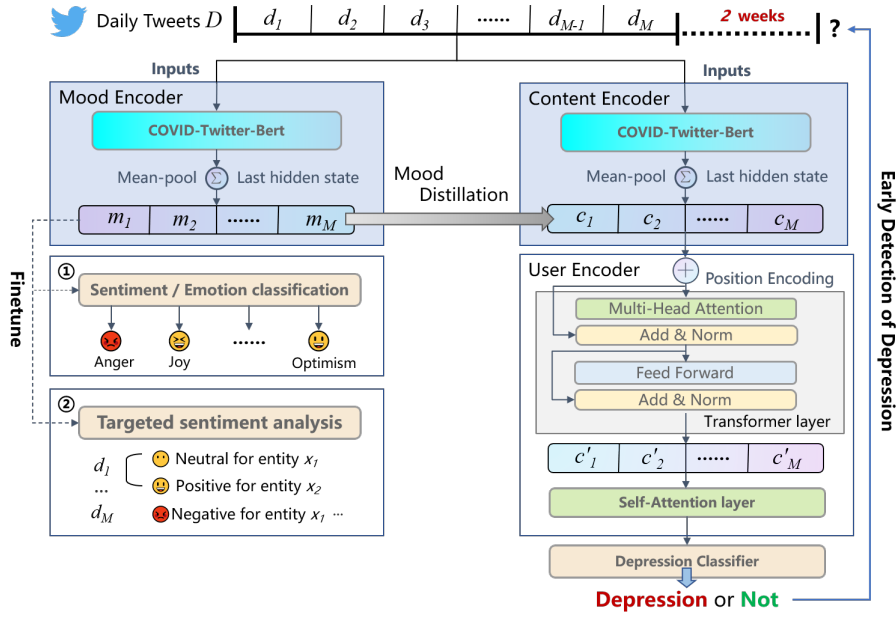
Daily Tweets $D$ | $d_1$ | $d_2$ | $d_3$ | ...... | $d_{M-1}$ | $d_M$ | 2 weeks | ?

Inputs

Mood Encoder

COVID-Twitter-Bert

Mean-pool $\Sigma$ Last hidden state

$m_1$ | $m_2$ | ...... | $m_M$

Mood Distillation

Inputs

Content Encoder

COVID-Twitter-Bert

Mean-pool $\Sigma$ Last hidden state

$c_1$ | $c_2$ | ...... | $c_M$

Finetune

①

Sentiment / Emotion classification

Anger Joy ...... Optimism

②

Targeted sentiment analysis

$d_1$ Neutral for entity $x_1$

... Positive for entity $x_2$

$d_M$ Negative for entity $x_1$ ···

User Encoder

Position Encoding

Multi-Head Attention

Add & Norm

Feed Forward

Add & Norm

Transformer layer

$c'_1$ | $c'_2$ | ...... | $c'_M$

Self-Attention layer

Depression Classifier

Depression or Not

Early Detection of Depression